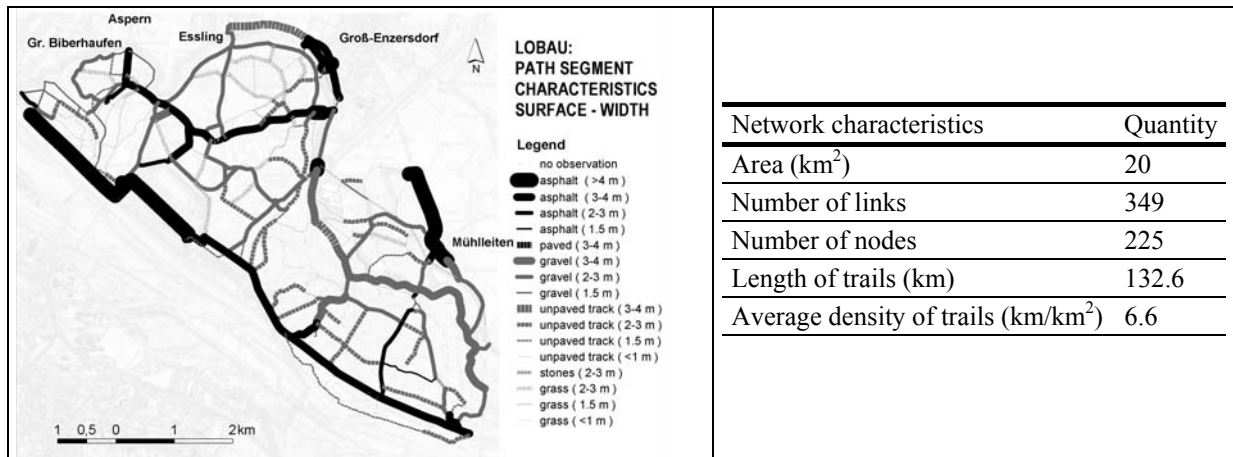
Aspern
Gr. Biberhaufen
Essling
Groß-Enzersdorf
N
Mühlleiten

LOBAU:
PATH SEGMENT CHARACTERISTICS
SURFACE - WIDTH

Legend
no observation
asphalt ( >4 m )
asphalt ( 3-4 m )
asphalt ( 2-3 m )
asphalt ( 1.5 m )
paved ( 3-4 m )
gravel ( 3-4 m )
gravel ( 2-3 m )
gravel ( 1.5 m )
unpaved track ( 3-4 m )
unpaved track ( 2-3 m )
unpaved track ( 1.5 m )
unpaved track ( <1 m )
stones ( 2-3 m )
grass ( 2-3 m )
grass ( 1.5 m )
grass ( <1 m )

1 0,5 0 1 2km

| Network characteristics | Quantity |
|---|---|
| Area (km$^2$) | 20 |
| Number of links | 349 |
| Number of nodes | 225 |
| Length of trails (km) | 132.6 |
| Average density of trails (km/km$^2$) | 6.6 |